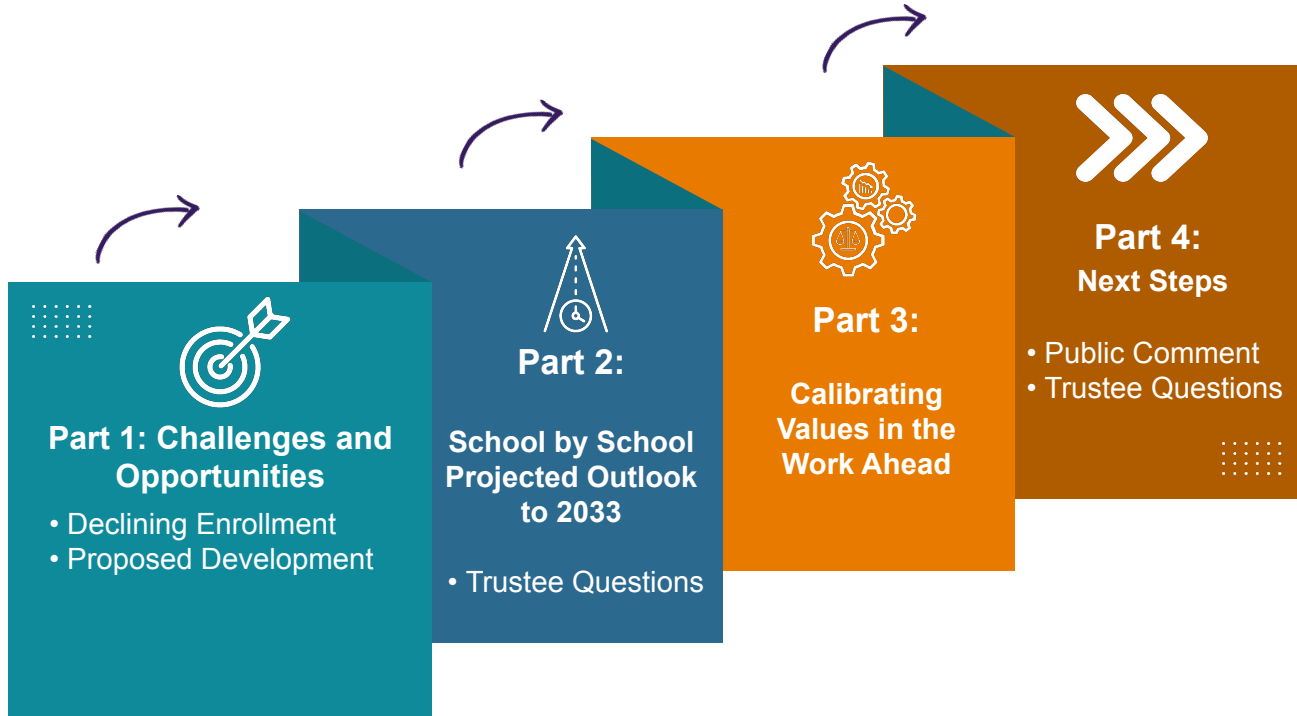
Part 1: Challenges and Opportunities

• Declining Enrollment
• Proposed Development

Part 2:

School by School Projected Outlook to 2033

• Trustee Questions

Part 3:

Calibrating Values in the Work Ahead

Part 4:
Next Steps

• Public Comment
• Trustee Questions